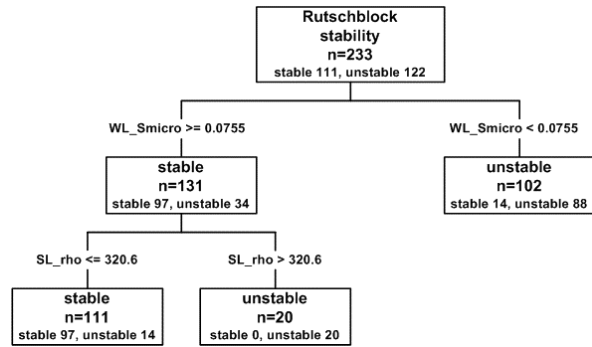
Rutschblock stability
n=233
stable 111, unstable 122

WL_Smicro >= 0.0755

WL_Smicro < 0.0755

stable
n=131
stable 97, unstable 34

unstable
n=102
stable 14, unstable 88

SL_rho <= 320.6

SL_rho > 320.6

stable
n=111
stable 97, unstable 14

unstable
n=20
stable 0, unstable 20